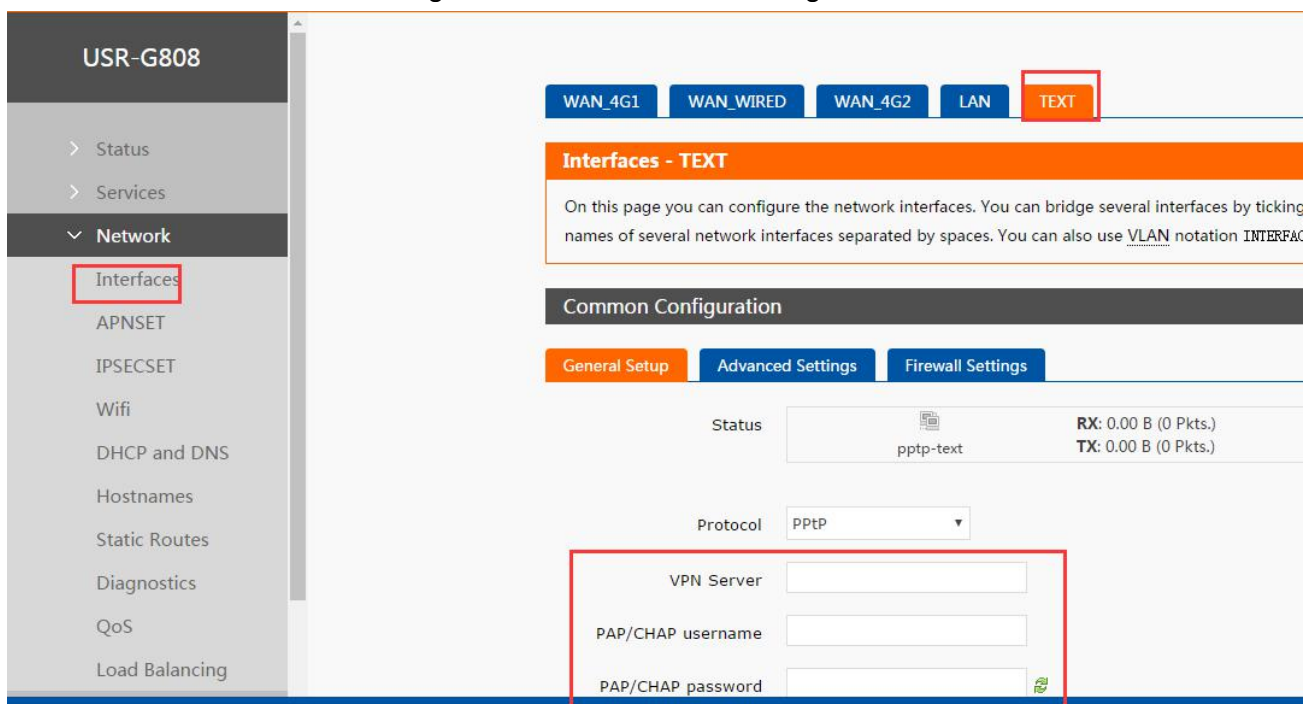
USR-G808

Status

Services

Network

Interfaces

APNSET

IPSECSET

Wifi

DHCP and DNS

Hostnames

Static Routes

Diagnostics

QoS

Load Balancing

WAN_4G1 WAN_WIRED WAN_4G2 LAN TEXT

Interfaces - TEXT

On this page you can configure the network interfaces. You can bridge several interfaces by ticking names of several network interfaces separated by spaces. You can also use VLAN notation INTERFAC

Common Configuration

General Setup Advanced Settings Firewall Settings

Status pptp-text RX: 0.00 B (0 Pkts.) TX: 0.00 B (0 Pkts.)

Protocol PPtP

VPN Server

PAP/CHAP username

PAP/CHAP password